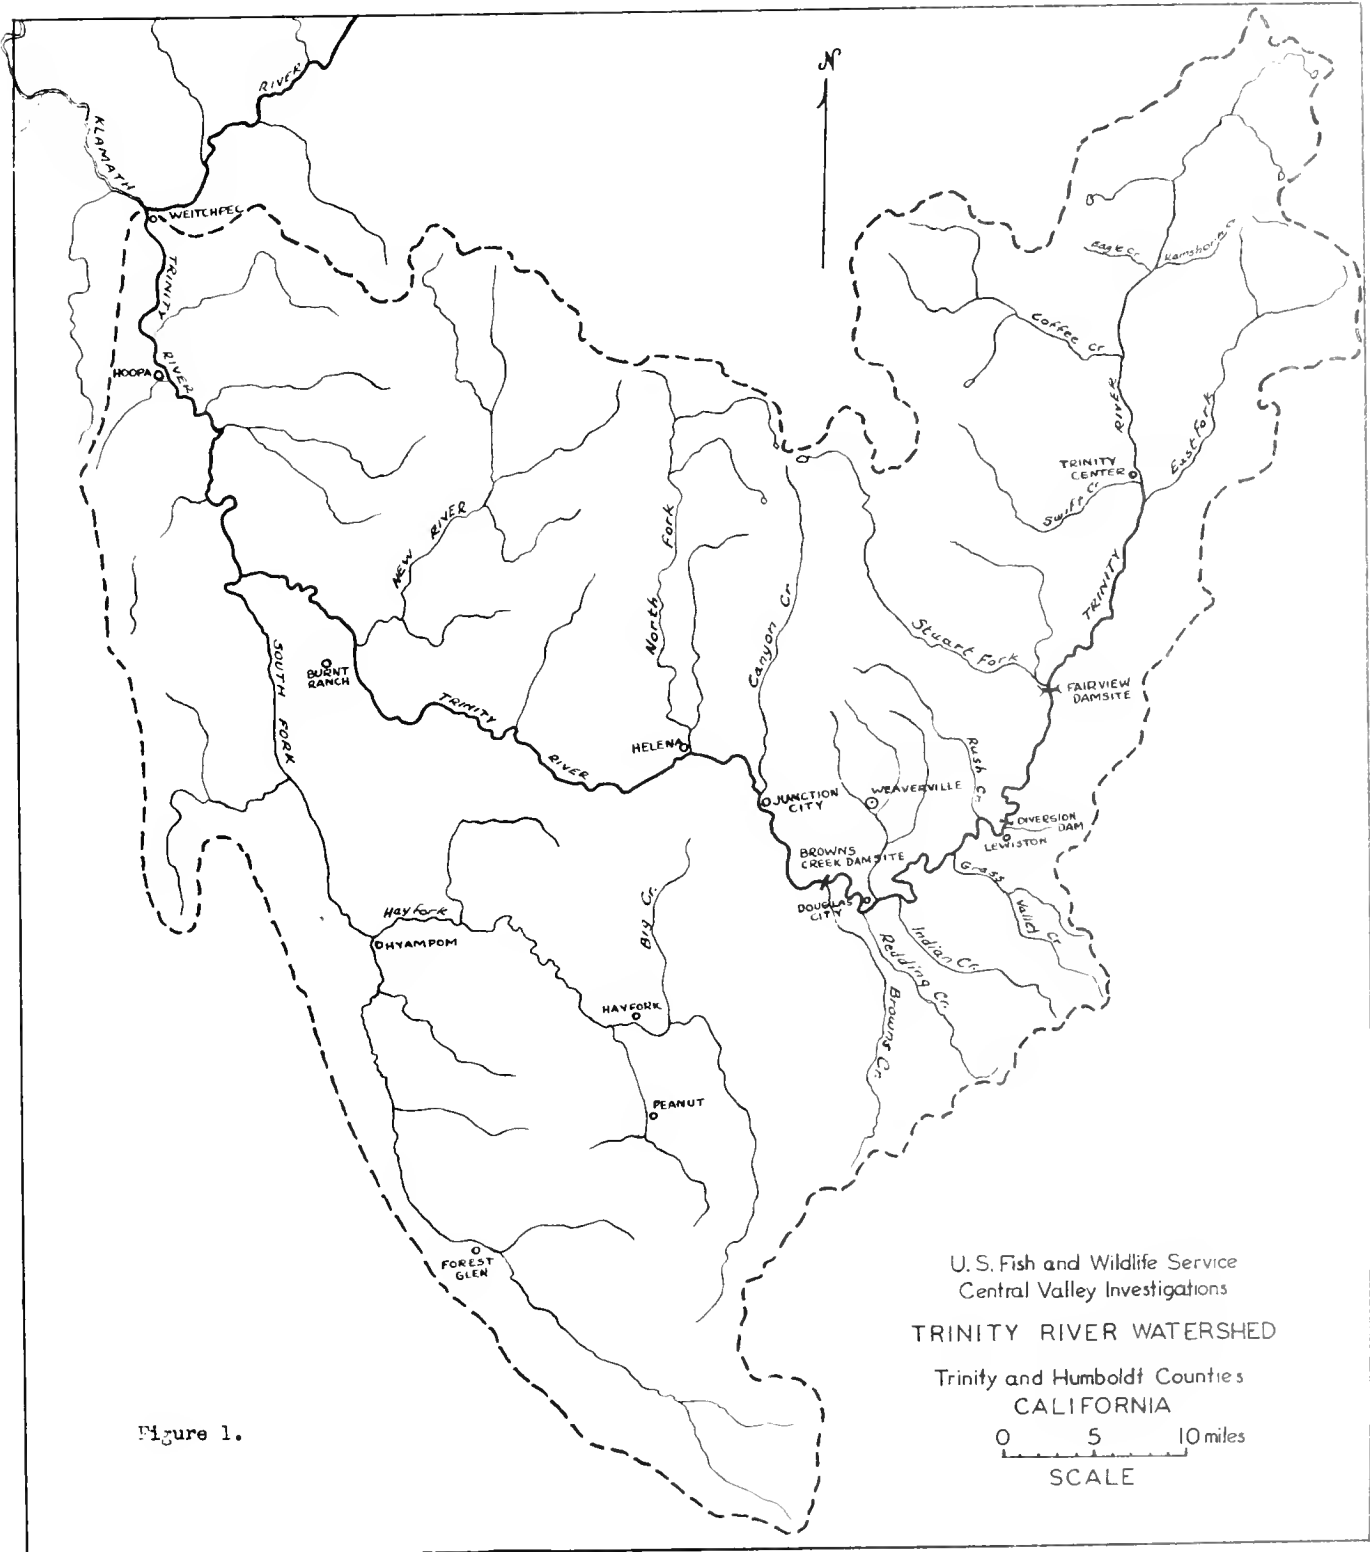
N

RIVER
KLAMATH
WEITCHPEC
TRINITY
RIVER
HOOPA
NEW RIVER
North Fork
Canyon Cr
Bear Cr
Ramshorn Cr
Coffee Cr
RIVER
TRINITY CENTER
Swift Cr
East Fork
TRINITY
Stuart Fork
FAIRVIEW DAMSITE
SOUTH FORK
BURNT RANCH
TRINITY
RIVER
HELENA
JUNCTION CITY
WEAVERVILLE
Rush Cr
DIVERSION DAM
LEWISTON
BROWNS CREEK DAMSITE
Grass Valley Cr
DOUGLAS CITY
Indian Cr
Redding Cr
Browns Cr
Hayfork
HYAMPOM
Big Cr
HAYFORK
PEANUT
FOREST GLEN

U. S. Fish and Wildlife Service
Central Valley Investigations

TRINITY RIVER WATERSHED

Trinity and Humboldt Counties
CALIFORNIA
0 5 10 miles
SCALE

Figure 1.